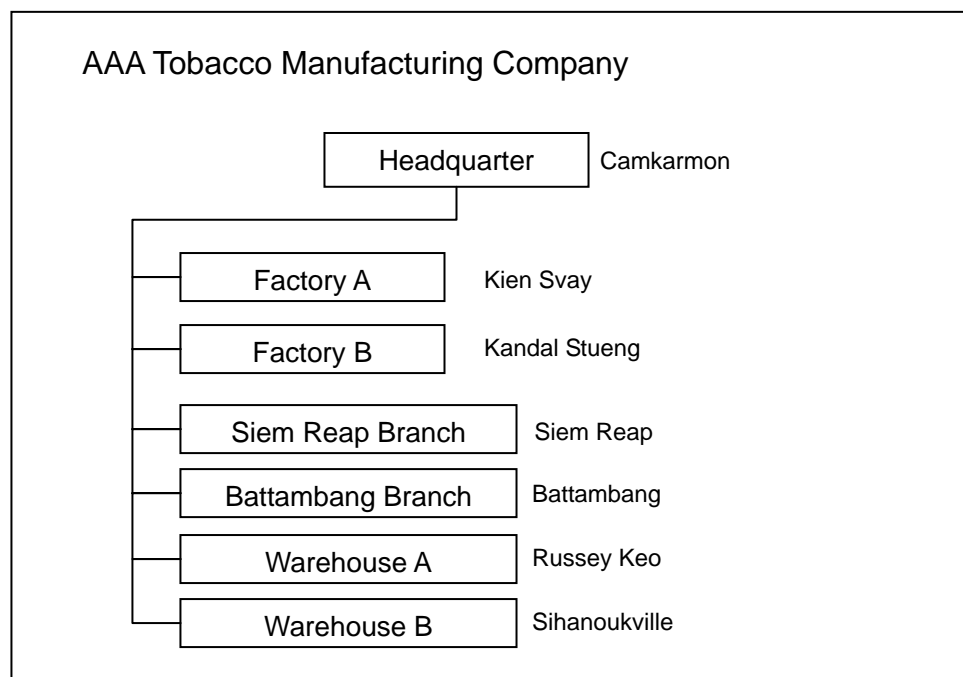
AAA Tobacco Manufacturing Company

Headquarter Camkarmon

Factory A Kien Svay

Factory B Kandal Stueng

Siem Reap Branch Siem Reap

Battambang Branch Battambang

Warehouse A Russey Keo

Warehouse B Sihanoukville